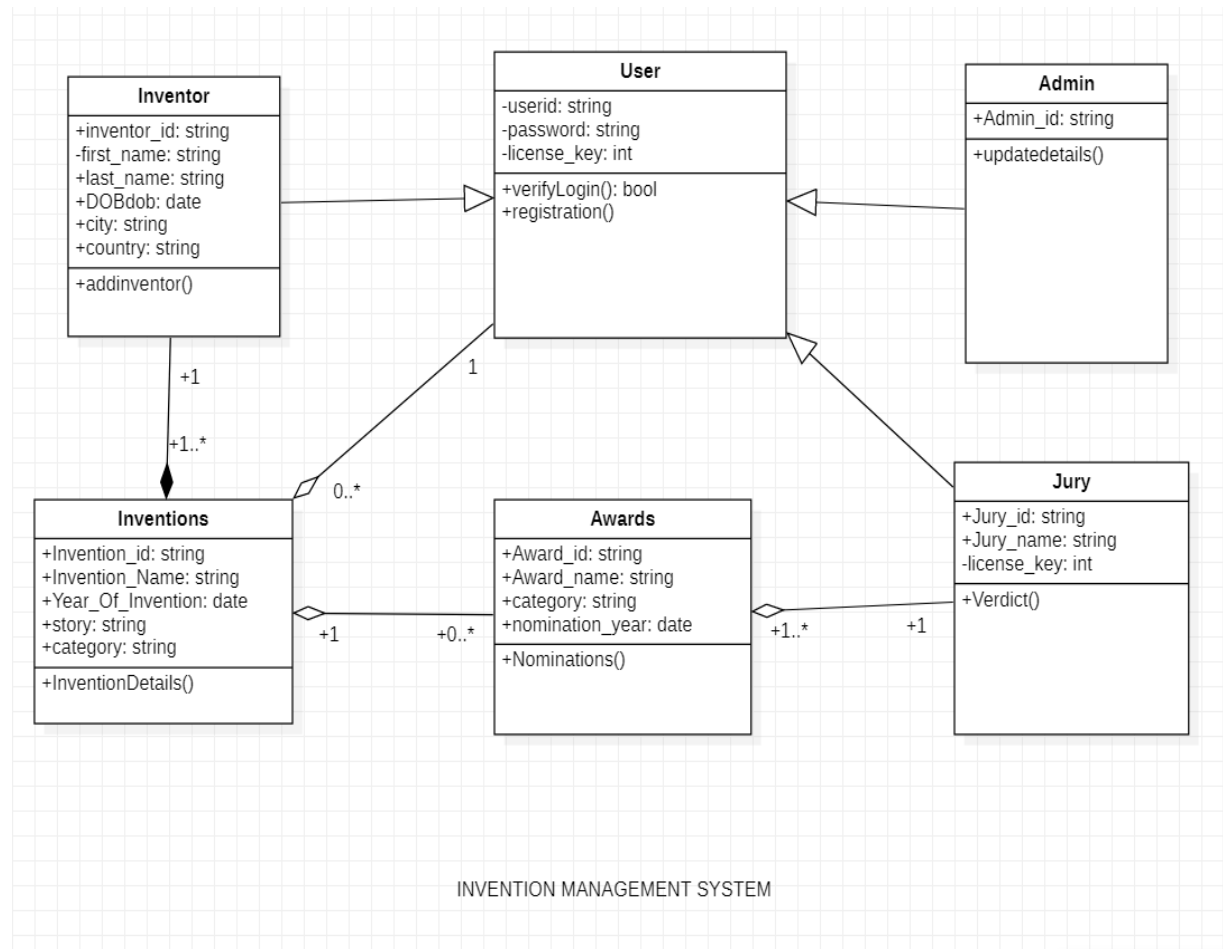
Inventor
+inventor_id: string
-first_name: string
+last_name: string
+DOBdob: date
+city: string
+country: string
+addinventor()

User
-userid: string
-password: string
-license_key: int
+verifyLogin(): bool
+registration()

Admin
+Admin_id: string
+updatedetails()

+1
+1..*
1
0..*

Inventions
+Invention_id: string
+Invention_Name: string
+Year_Of_Invention: date
+story: string
+category: string
+InventionDetails()

Awards
+Award_id: string
+Award_name: string
+category: string
+nomination_year: date
+Nominations()

Jury
+Jury_id: string
+Jury_name: string
-license_key: int
+Verdict()

+1
+0..*
+1..*
+1

INVENTION MANAGEMENT SYSTEM